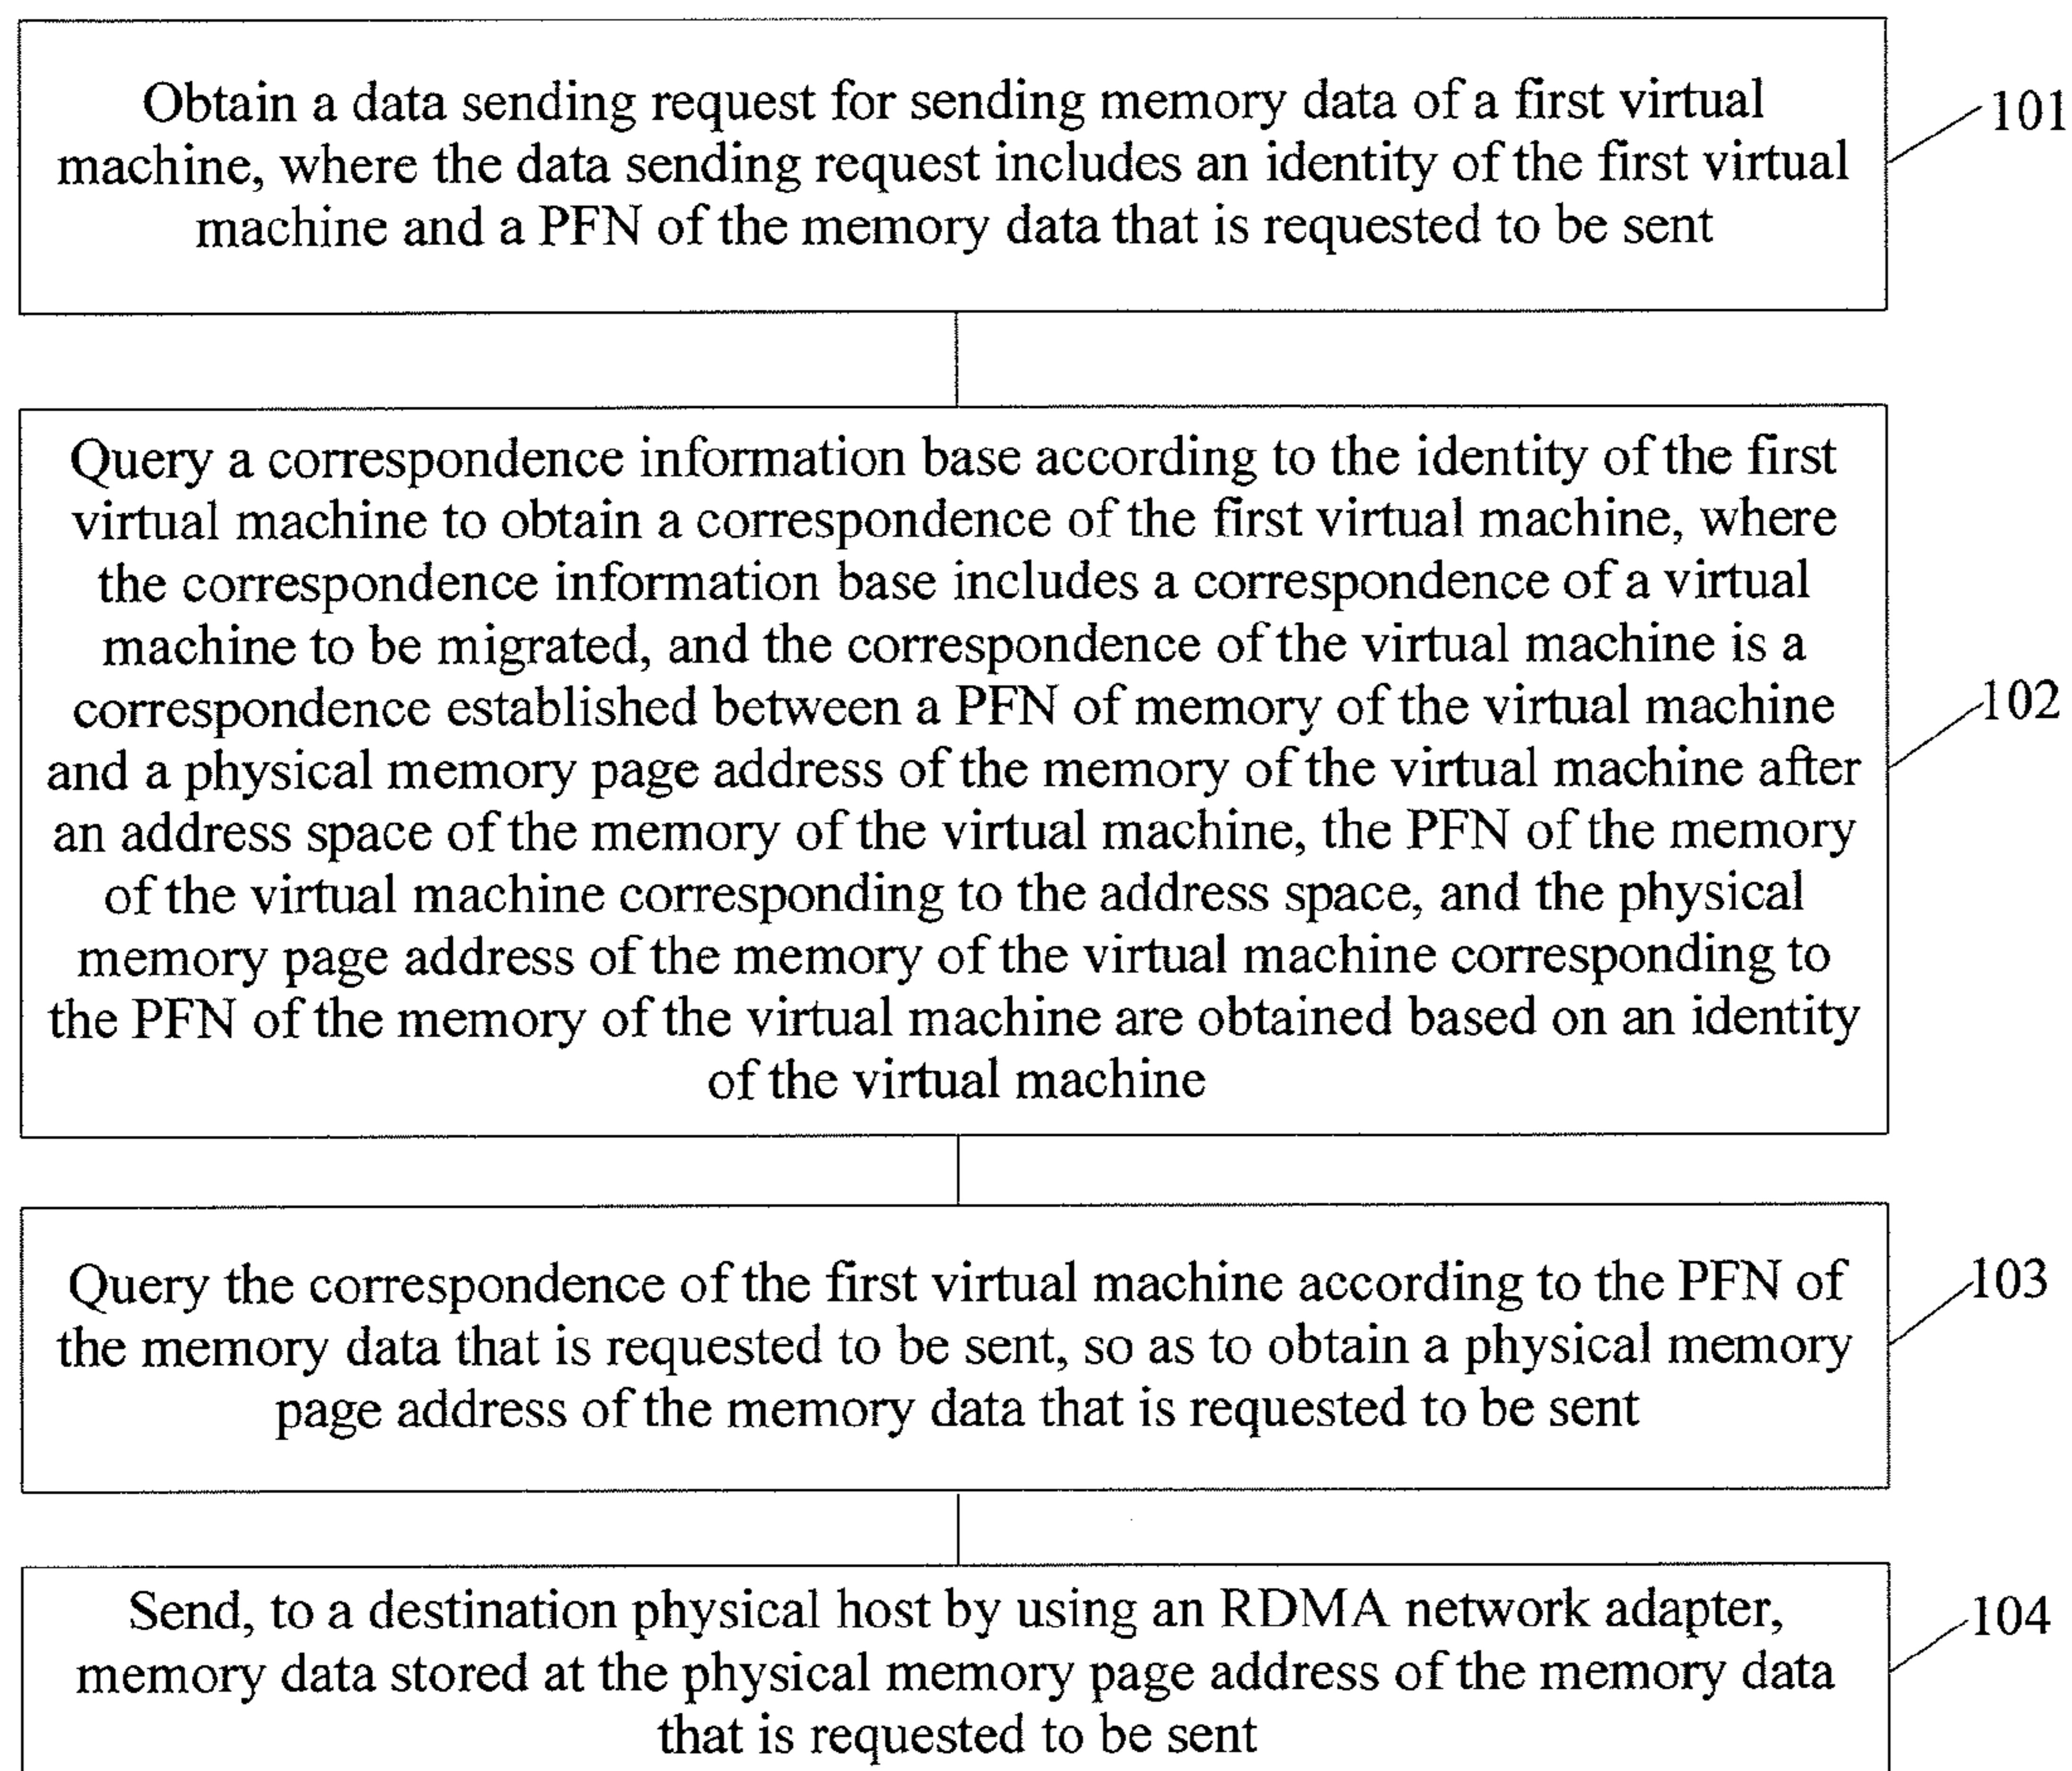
Obtain a data sending request for sending memory data of a first virtual machine, where the data sending request includes an identity of the first virtual machine and a PFN of the memory data that is requested to be sent

101

Query a correspondence information base according to the identity of the first virtual machine to obtain a correspondence of the first virtual machine, where the correspondence information base includes a correspondence of a virtual machine to be migrated, and the correspondence of the virtual machine is a correspondence established between a PFN of memory of the virtual machine and a physical memory page address of the memory of the virtual machine after an address space of the memory of the virtual machine, the PFN of the memory of the virtual machine corresponding to the address space, and the physical memory page address of the memory of the virtual machine corresponding to the PFN of the memory of the virtual machine are obtained based on an identity of the virtual machine

102

Query the correspondence of the first virtual machine according to the PFN of the memory data that is requested to be sent, so as to obtain a physical memory page address of the memory data that is requested to be sent

103

Send, to a destination physical host by using an RDMA network adapter, memory data stored at the physical memory page address of the memory data that is requested to be sent

104